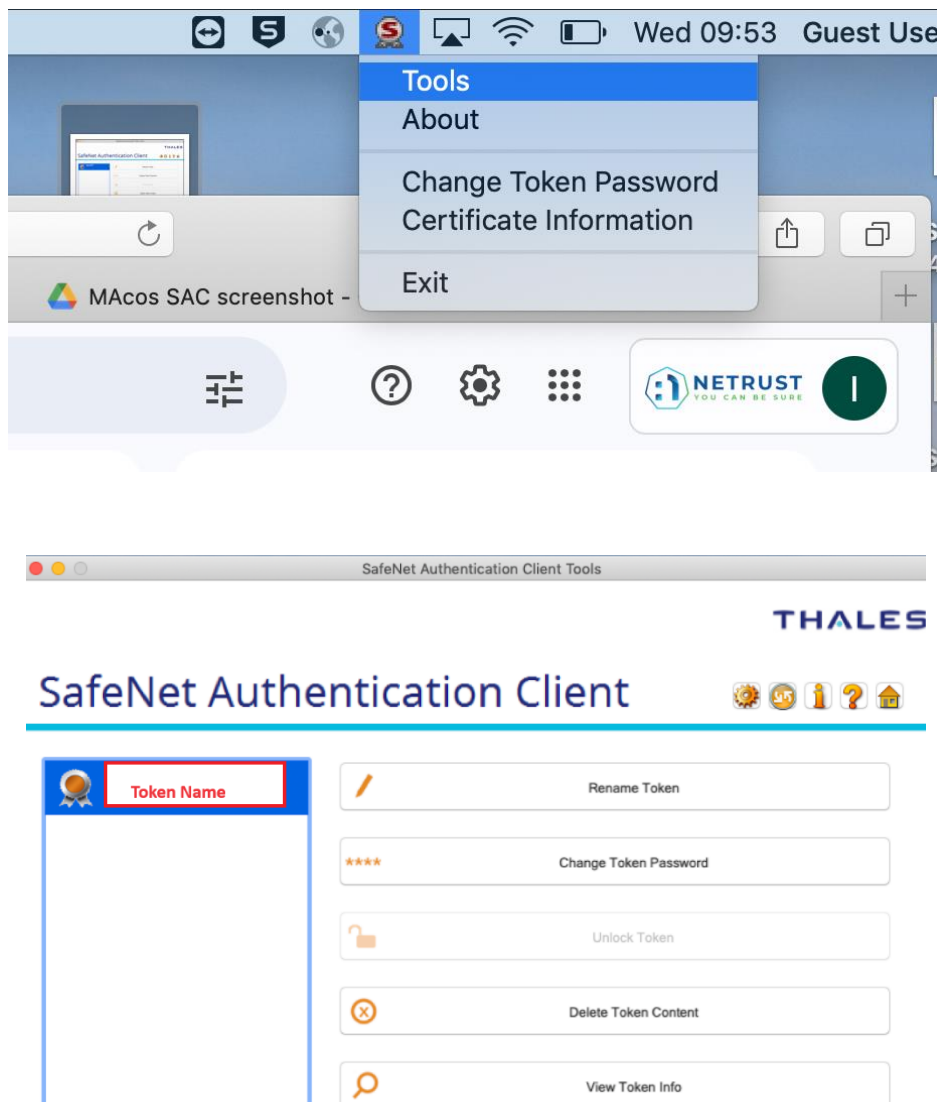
Wed 09:53 Guest Use

Tools
About
Change Token Password
Certificate Information
Exit

MAcos SAC screenshot -

NETRUST
YOU CAN BE SURE
I

SafeNet Authentication Client Tools

THALES

SafeNet Authentication Client

Token Name

Rename Token

Change Token Password

Unlock Token

Delete Token Content

View Token Info